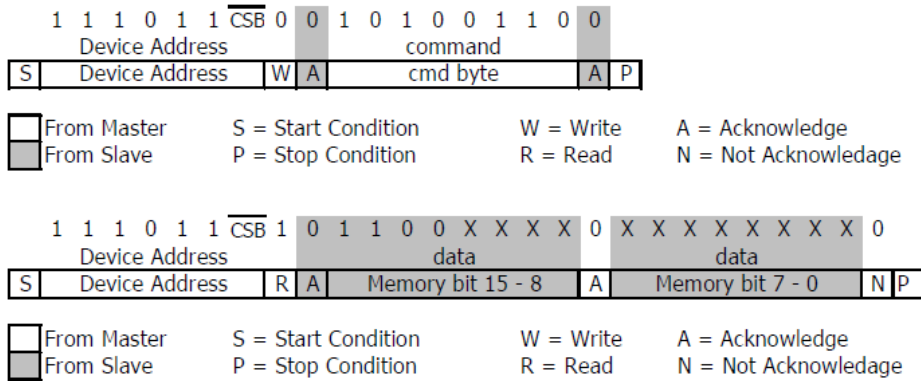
1 1 1 0 1 1 $\overline{CSB}$ 0 0 1 0 1 0 0 1 1 0 0

Device Address command

| S | Device Address | W | A | cmd byte | A | P |
|---|---|---|---|---|---|---|

From Master S = Start Condition W = Write A = Acknowledge

From Slave P = Stop Condition R = Read N = Not Acknowledge

1 1 1 0 1 1 $\overline{CSB}$ 1 0 1 1 0 0 X X X X 0 X X X X X X X X 0

Device Address data data

| S | Device Address | R | A | Memory bit 15 - 8 | A | Memory bit 7 - 0 | N | P |
|---|---|---|---|---|---|---|---|---|

From Master S = Start Condition W = Write A = Acknowledge

From Slave P = Stop Condition R = Read N = Not Acknowledge